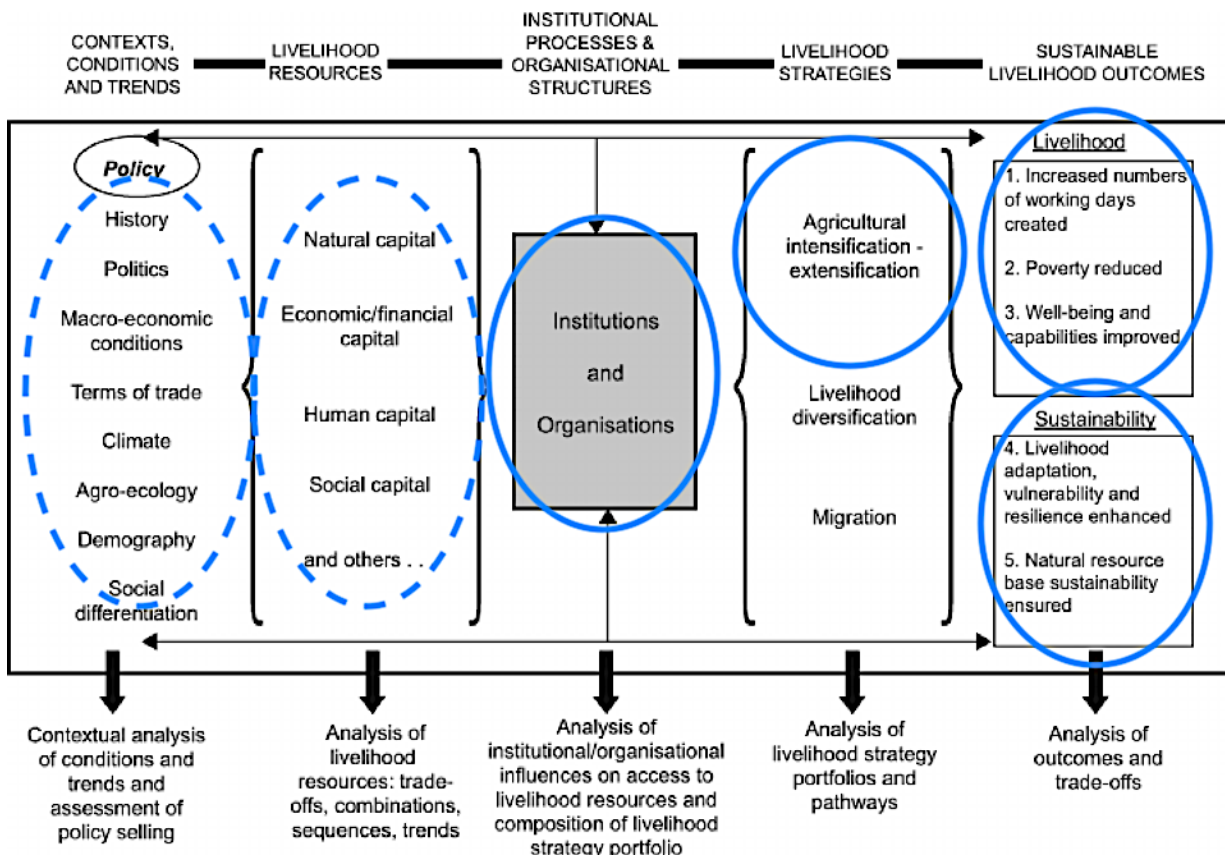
CONTEXTS, CONDITIONS AND TRENDS

LIVELIHOOD RESOURCES

INSTITUTIONAL PROCESSES & ORGANISATIONAL STRUCTURES

LIVELIHOOD STRATEGIES

SUSTAINABLE LIVELIHOOD OUTCOMES

Policy

History

Politics

Macro-economic conditions

Terms of trade

Climate

Agro-ecology

Demography

Social differentiation

Natural capital

Economic/financial capital

Human capital

Social capital

and others . .

Institutions and Organisations

Agricultural intensification - extensification

Livelihood diversification

Migration

Livelihood

1. Increased numbers of working days created

2. Poverty reduced

3. Well-being and capabilities improved

Sustainability

4. Livelihood adaptation, vulnerability and resilience enhanced

5. Natural resource base sustainability ensured

Contextual analysis of conditions and trends and assessment of policy selling

Analysis of livelihood resources: trade-offs, combinations, sequences, trends

Analysis of institutional/organisational influences on access to livelihood resources and composition of livelihood strategy portfolio

Analysis of livelihood strategy portfolios and pathways

Analysis of outcomes and trade-offs